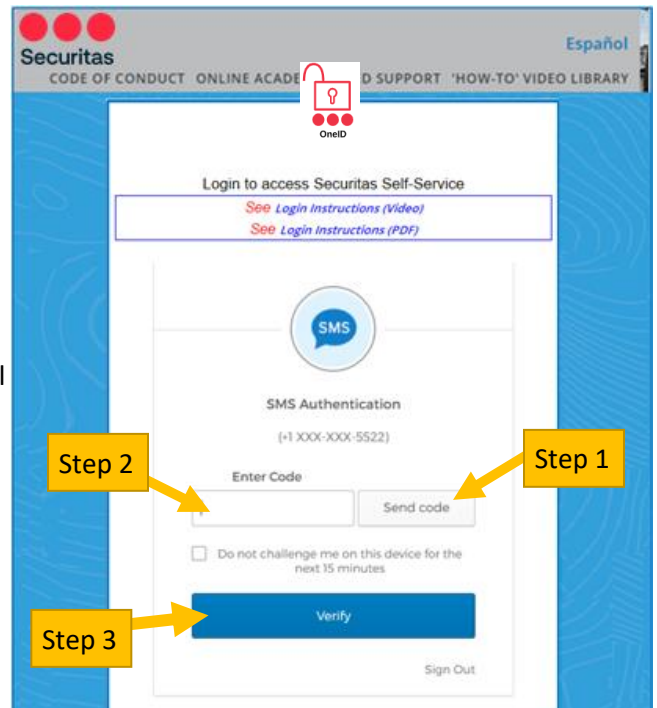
Securitas

Español

CODE OF CONDUCT ONLINE ACADE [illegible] D SUPPORT 'HOW-TO' VIDEO LIBRARY

OneID

Login to access Securitas Self-Service

See Login Instructions (Video)

See Login Instructions (PDF)

SMS

SMS Authentication

(+1 XXX-XXX-5522)

Step 2

Step 1

Enter Code

Send code

Do not challenge me on this device for the next 15 minutes

Step 3

Verify

Sign Out

l